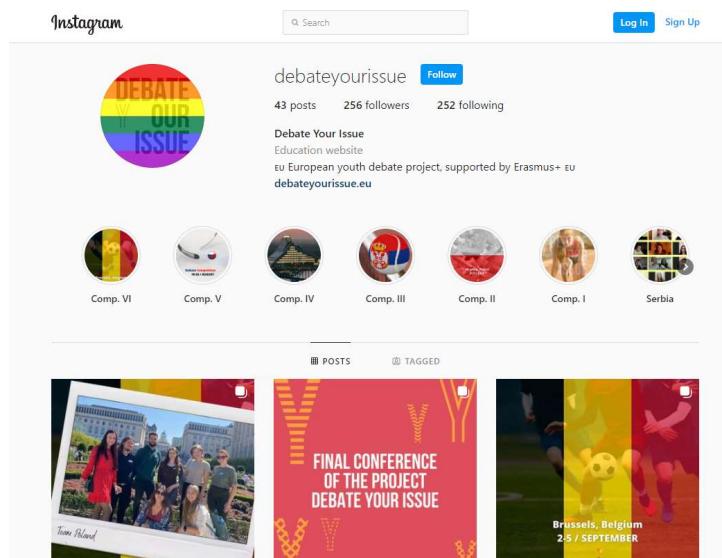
Instagram

Search

Log In Sign Up

DEBATE YOUR ISSUE

debateyourissue Follow

43 posts 256 followers 252 following

Debate Your Issue
Education website
EU European youth debate project, supported by Erasmus+ EU
debateyourissue.eu

Comp. VI
Comp. V
Comp. IV
Comp. III
Comp. II
Comp. I
Serbia

POSTS TAGGED

Team Poland

FINAL CONFERENCE OF THE PROJECT DEBATE YOUR ISSUE

Brussels, Belgium
2-5 / SEPTEMBER